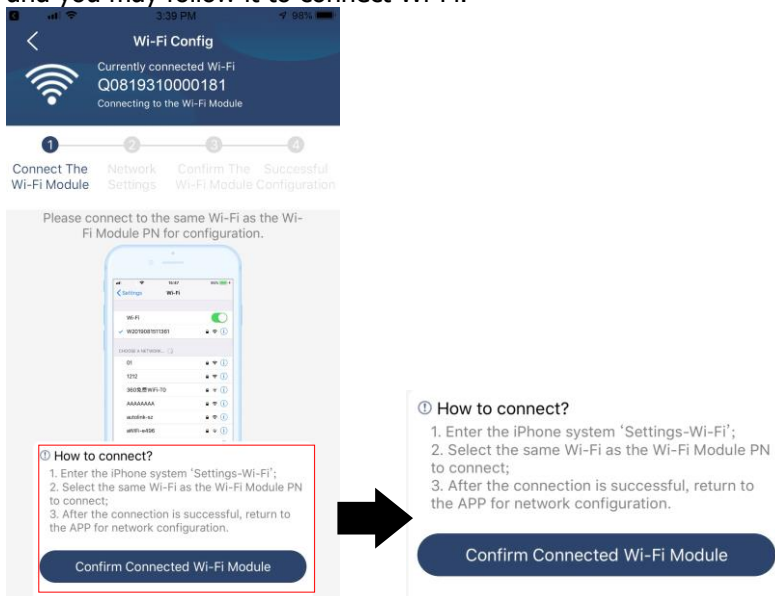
and you may follow it to connect Wi-Fi.

3:39 PM 98%

Wi-Fi Config

Currently connected Wi-Fi
Q0819310000181
Connecting to the Wi-Fi Module

1 2 3 4
Connect The Wi-Fi Module
Network Settings
Confirm The Wi-Fi Module
Successful Configuration

Please connect to the same Wi-Fi as the Wi-Fi Module PN for configuration.

Settings Wi-Fi
Wi-Fi
W20190810113581
CHOOSE A NETWORK...
01
1212
3602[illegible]WI-FI-7D
AAAAAAAA
autolink-az
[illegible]

ⓘ How to connect?
1. Enter the iPhone system 'Settings-Wi-Fi';
2. Select the same Wi-Fi as the Wi-Fi Module PN to connect;
3. After the connection is successful, return to the APP for network configuration.

Confirm Connected Wi-Fi Module

ⓘ How to connect?
1. Enter the iPhone system 'Settings-Wi-Fi';
2. Select the same Wi-Fi as the Wi-Fi Module PN to connect;
3. After the connection is successful, return to the APP for network configuration.

Confirm Connected Wi-Fi Module